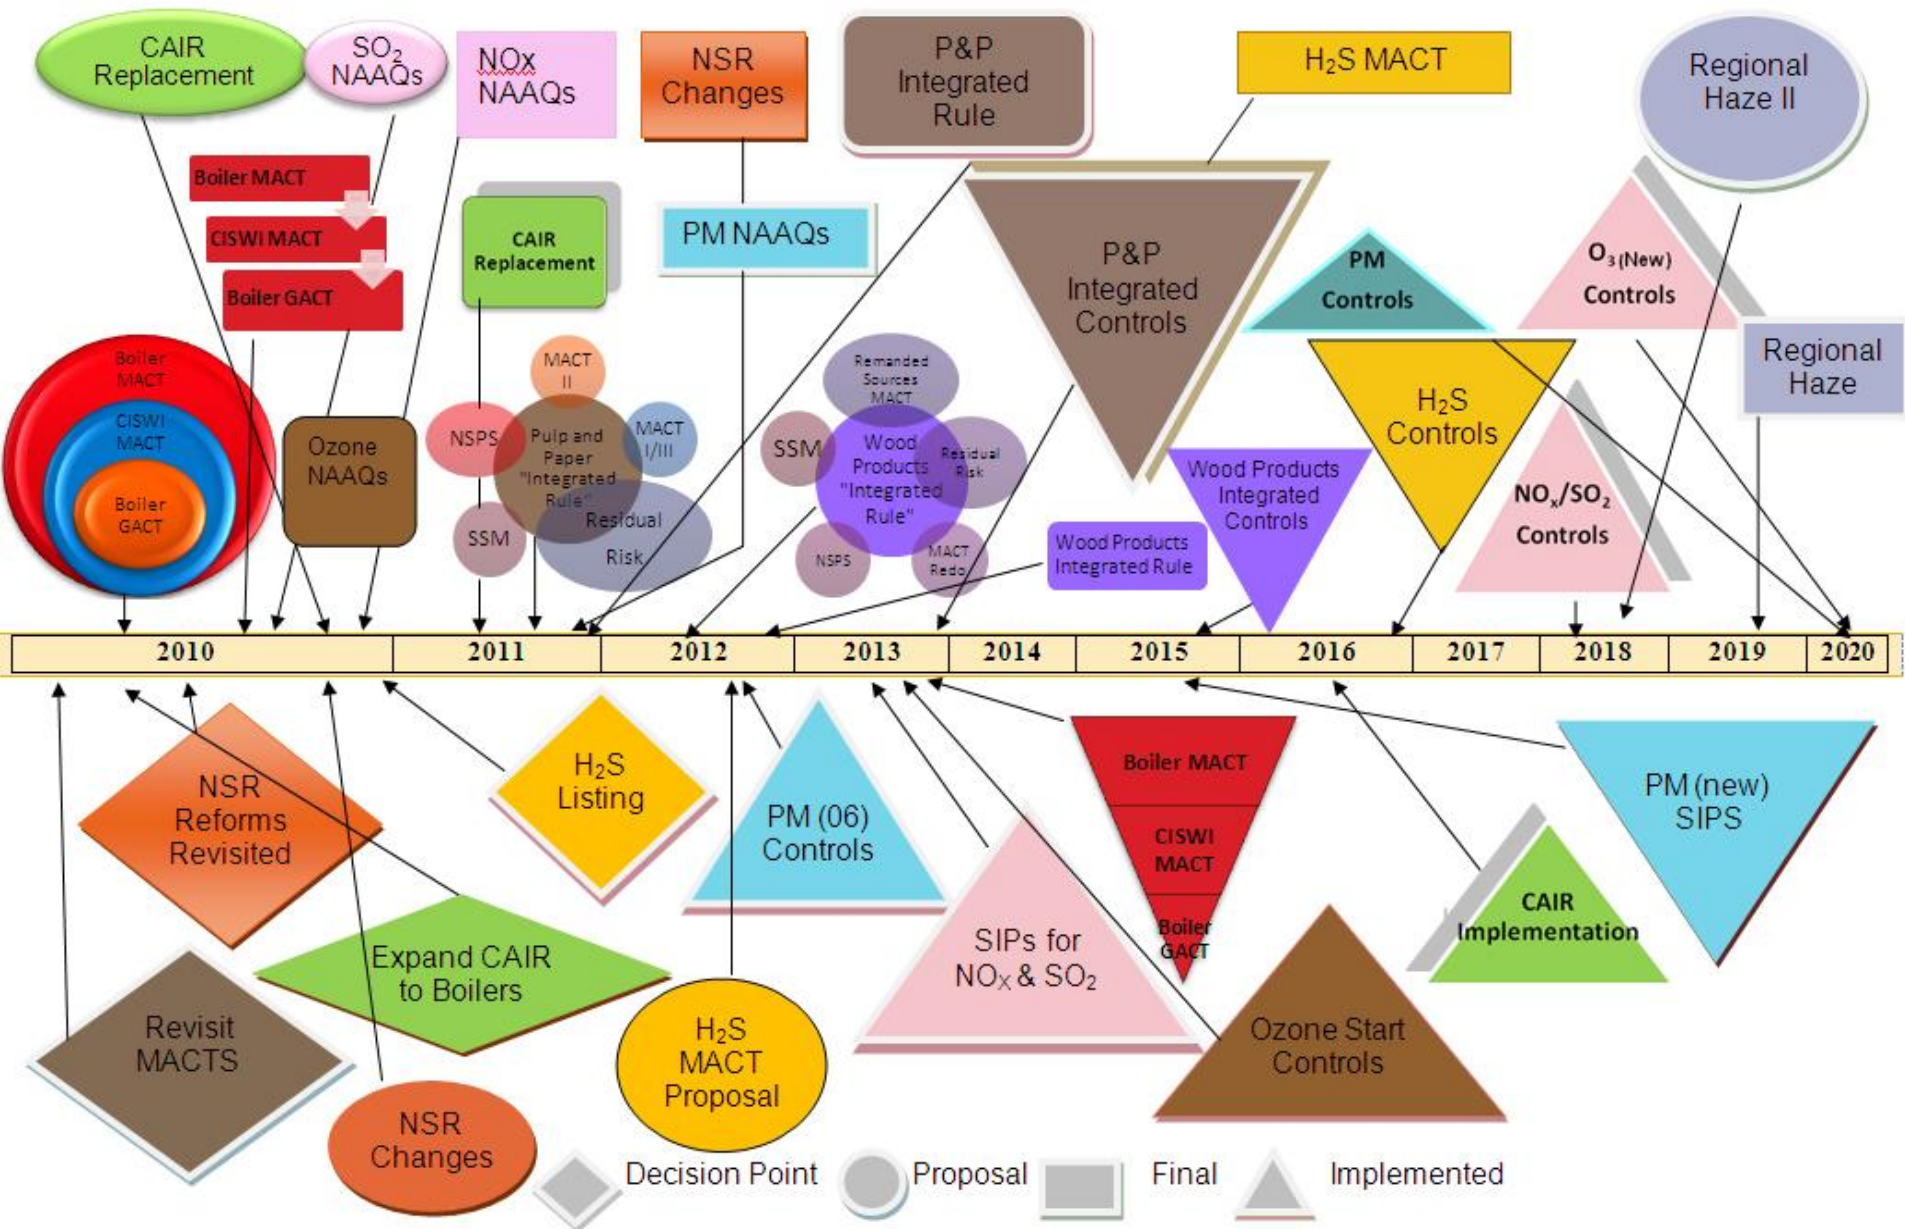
CAIR Replacement

$SO_2$ NAAQs

NOx NAAQs

NSR Changes

P&P Integrated Rule

$H_2S$ MACT

Regional Haze II

Boiler MACT

CISWI MACT

Boiler GACT

CAIR Replacement

PM NAAQs

P&P Integrated Controls

PM Controls

$O_3$ (New) Controls

Regional Haze

Boiler MACT

CISWI MACT

Boiler GACT

Ozone NAAQs

MACT II

NSPS

Pulp and Paper "Integrated Rule"

MACT I/III

SSM

Residual Risk

Remanded Sources MACT

SSM

Wood Products "Integrated Rule"

Residual Risk

NSPS

MACT Redo

Wood Products Integrated Controls

$H_2S$ Controls

$NO_x/SO_2$ Controls

Wood Products Integrated Rule

| 2010 | 2011 | 2012 | 2013 | 2014 | 2015 | 2016 | 2017 | 2018 | 2019 | 2020 |
|---|---|---|---|---|---|---|---|---|---|---|

NSR Reforms Revisited

$H_2S$ Listing

PM (06) Controls

Boiler MACT

CISWI MACT

Boiler GACT

PM (new) SIPS

CAIR Implementation

Expand CAIR to Boilers

SIPs for $NO_X$ & $SO_2$

Revisit MACTS

$H_2S$ MACT Proposal

Ozone Start Controls

NSR Changes

Decision Point

Proposal

Final

Implemented